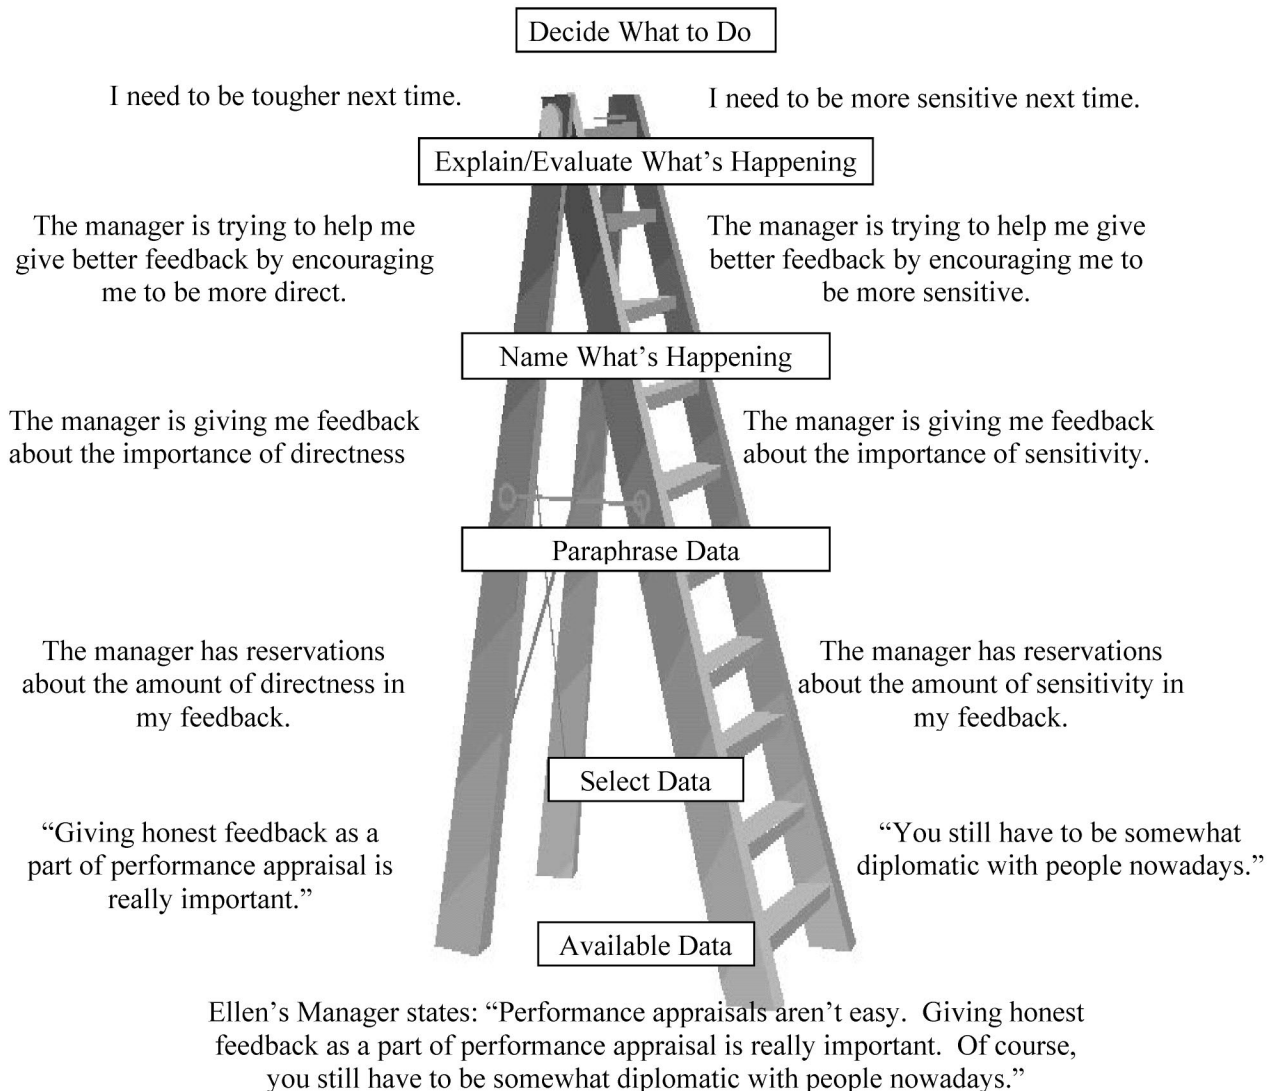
Decide What to Do

I need to be tougher next time.

I need to be more sensitive next time.

Explain/Evaluate What's Happening

The manager is trying to help me give better feedback by encouraging me to be more direct.

The manager is trying to help me give better feedback by encouraging me to be more sensitive.

Name What's Happening

The manager is giving me feedback about the importance of directness

The manager is giving me feedback about the importance of sensitivity.

Paraphrase Data

The manager has reservations about the amount of directness in my feedback.

The manager has reservations about the amount of sensitivity in my feedback.

Select Data

"Giving honest feedback as a part of performance appraisal is really important."

"You still have to be somewhat diplomatic with people nowadays."

Available Data

Ellen's Manager states: "Performance appraisals aren't easy. Giving honest feedback as a part of performance appraisal is really important. Of course, you still have to be somewhat diplomatic with people nowadays."